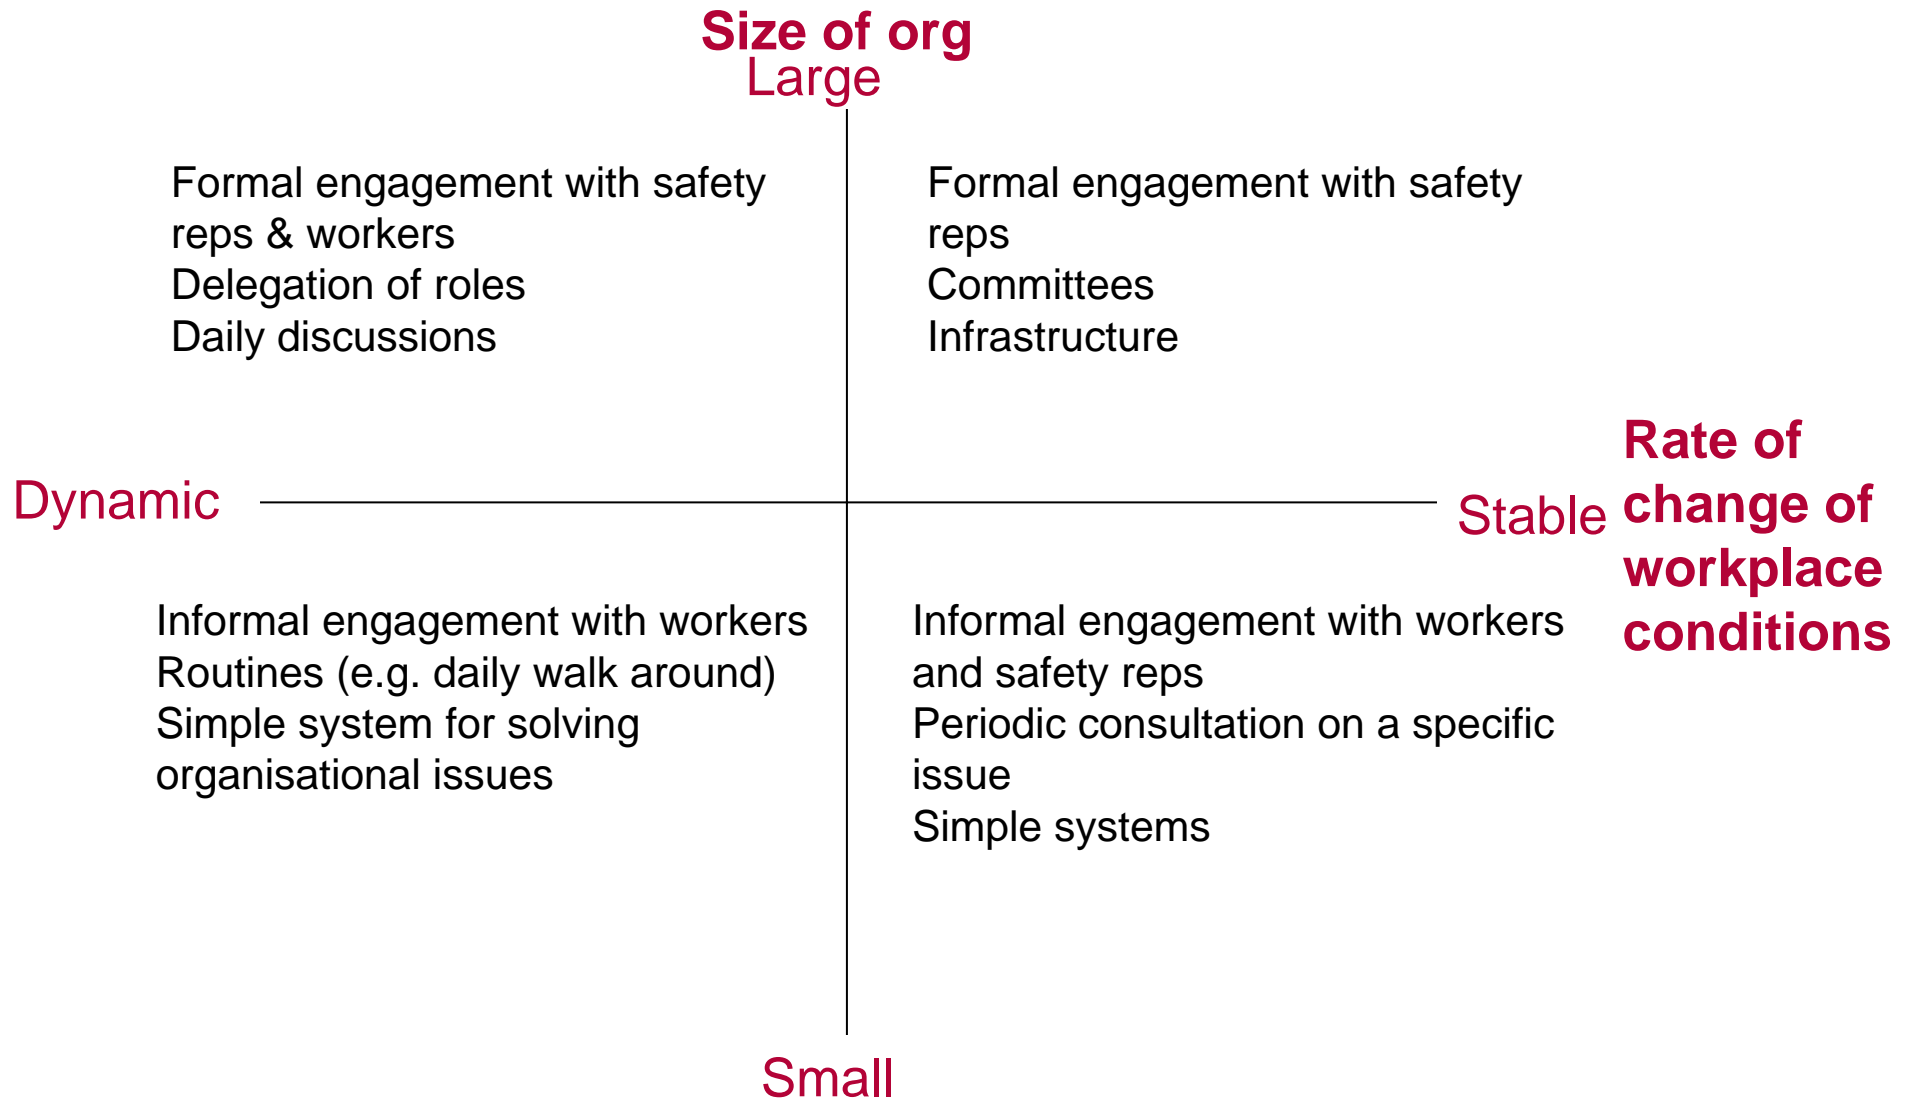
Size of org
Large

Formal engagement with safety reps & workers
Delegation of roles
Daily discussions

Formal engagement with safety reps
Committees
Infrastructure

Dynamic

Stable

Rate of change of workplace conditions

Informal engagement with workers
Routines (e.g. daily walk around)
Simple system for solving organisational issues

Informal engagement with workers and safety reps
Periodic consultation on a specific issue
Simple systems

Small